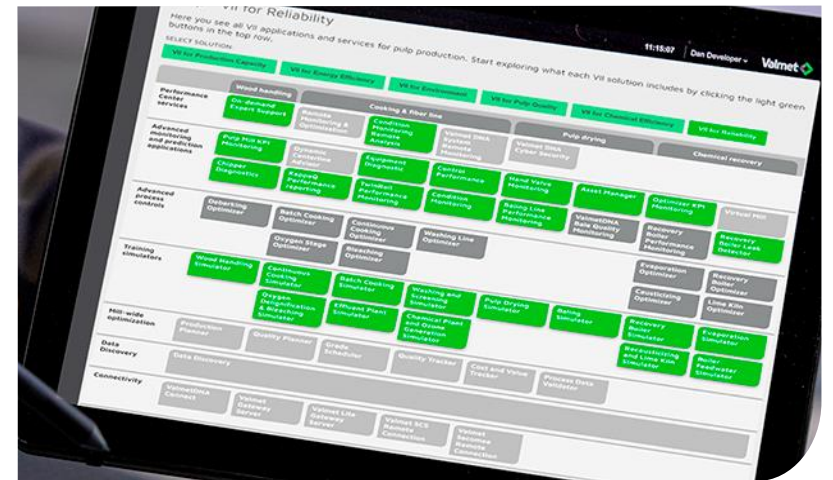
VII for Reliability

Here you see all VII applications and services for pulp production. Start exploring what each VII solution includes by clicking the light green buttons in the top row.

11:15:07 Dan Developer Valmet

SELECT SOLUTION

VII for Production Capacity
VII for Energy Efficiency
VII for Environment
VII for Pulp Quality
VII for Chemical Efficiency
VII for Reliability

Wood handling
Cooking & fiber line
Pulp drying
Chemical recovery

Performance Center services
On-demand Expert Support
Remote Monitoring & Optimization
Condition Monitoring Remote Analysis
Valmet DNA System Remote Monitoring
Valmet DNA Cyber Security

Advanced monitoring and prediction applications
Pulp Mill KPI Monitoring
Dynamic Centerline Advisor
Equipment Diagnostic
Central Performance
Hand Valve Monitoring
Chipper Diagnostics
KappaQ Performance reporting
TwinRoll Performance Monitoring
Condition Monitoring
Baling Line Performance Monitoring
Asset Manager
Optimizer KPI Monitoring

Advanced process controls
Debarking Optimizer
Batch Cooking Optimizer
Continuous Cooking Optimizer
Washing Line Optimizer
ValmetDNA Bale Quality Monitoring
Recovery Boiler Performance Monitoring
Virtual Mill
Oxygen Stage Optimizer
Bleaching Optimizer
Recovery Boiler Leak Detector

Training simulators
Wood Handling Simulator
Continuous Cooking Simulator
Batch Cooking Simulator
Washing and Screening Simulator
Pulp Drying Simulator
Baling Simulator
Evaporation Optimizer
Recovery Boiler Optimizer
Oxygen Delignification & Bleaching Simulator
Effluent Plant Simulator
Chemical Plant and Ozone Generation Simulator
Causticizing Optimizer
Lime Kiln Optimizer
Recovery Boiler Simulator
Evaporation Simulator

Mill-wide optimization
Production Planner
Quality Planner
Grade Scheduler
Recausticizing and Lime Kiln Simulator
Boiler Feedwater Simulator

Data Discovery
Data Discovery
Quality Tracker
Cost and Value Tracker
Process Data Validator

Connectivity
ValmetDNA Connect
Valmet Gateway Server
Valmet Lite Gateway Server
Valmet SCS Remote Connection
Valmet Secomea Remote Connection